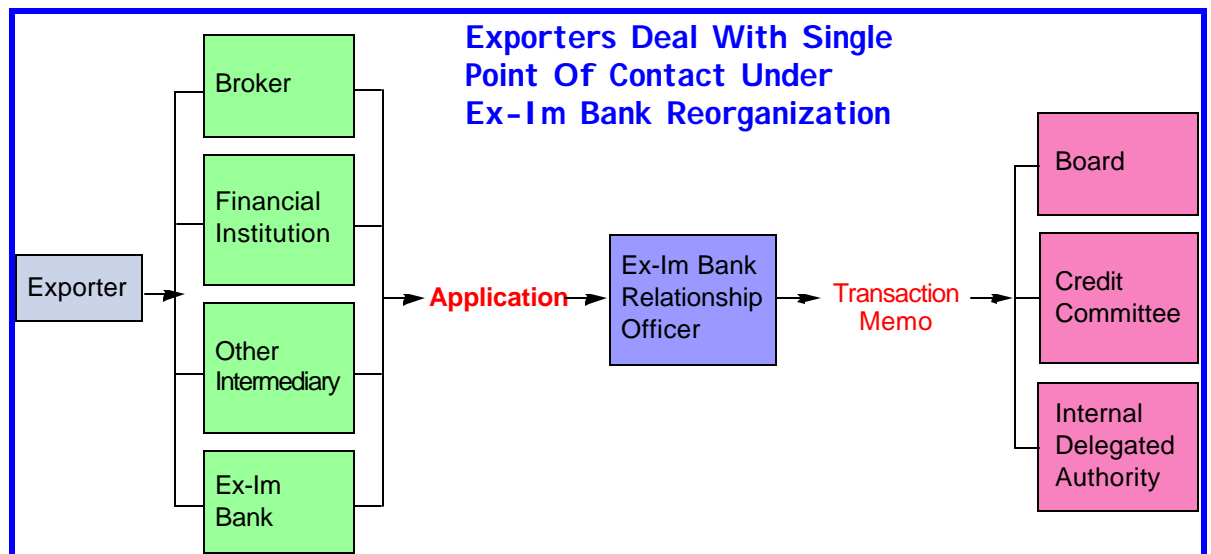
Exporters Deal With Single Point Of Contact Under Ex-Im Bank Reorganization

Exporter

Broker

Financial Institution

Other Intermediary

Ex-Im Bank

Application

Ex-Im Bank Relationship Officer

Transaction Memo

Board

Credit Committee

Internal Delegated Authority